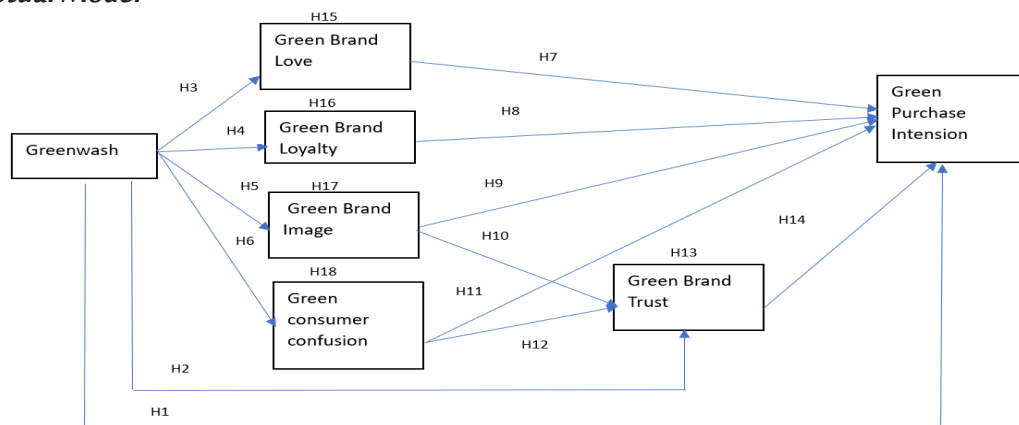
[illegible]tual model

H15
Green Brand Love

H7

H3

H16
Green Brand Loyalty

H8

H4

Green Purchase Intension

Greenwash

H5

H17
Green Brand Image

H9

H6

H10

H14

H13
Green Brand Trust

H18
Green consumer confusion

H11

H12

H2

H1